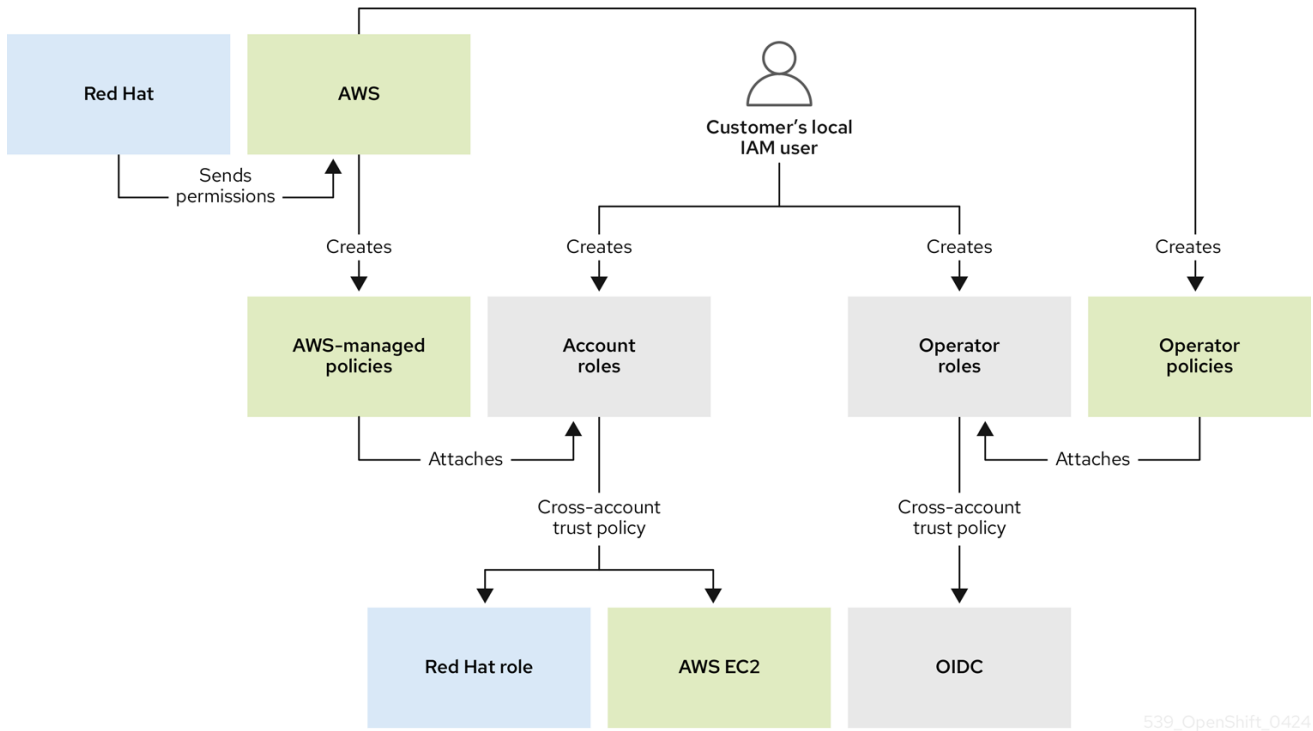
Red Hat

AWS

Sends permissions

Customer's local IAM user

Creates

Creates

Creates

Creates

AWS-managed policies

Account roles

Operator roles

Operator policies

Attaches

Attaches

Cross-account trust policy

Cross-account trust policy

Red Hat role

AWS EC2

OIDC

539_OpenShift_0424